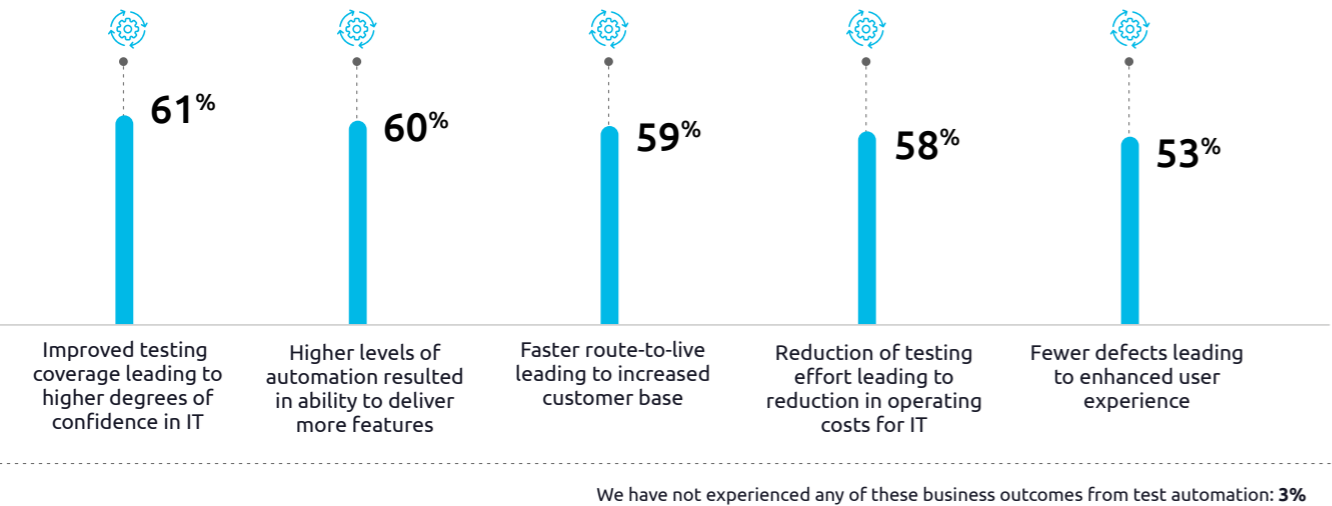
61%

60%

59%

58%

53%

Improved testing coverage leading to higher degrees of confidence in IT

Higher levels of automation resulted in ability to deliver more features

Faster route-to-live leading to increased customer base

Reduction of testing effort leading to reduction in operating costs for IT

Fewer defects leading to enhanced user experience

We have not experienced any of these business outcomes from test automation: **3%**